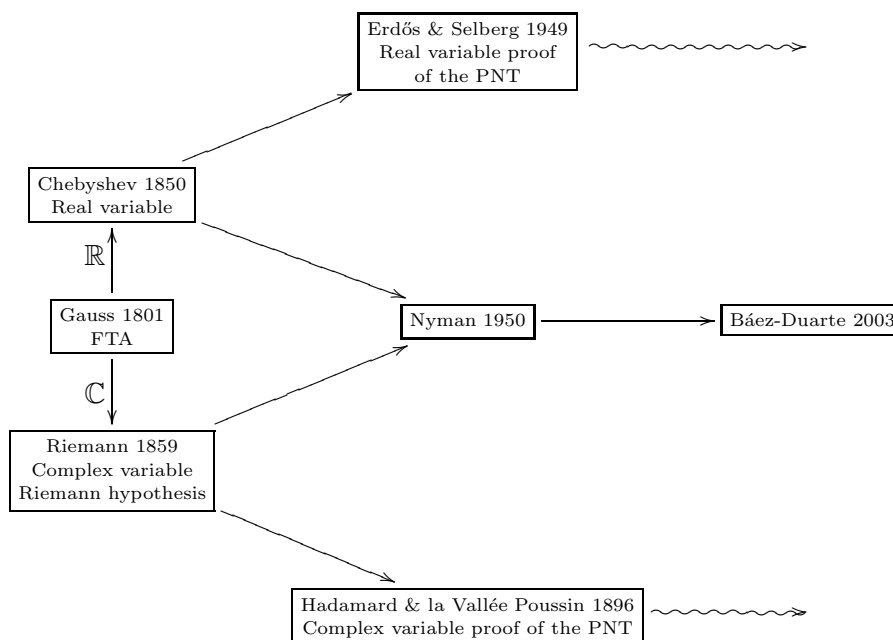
Erdős & Selberg 1949
Real variable proof
of the PNT

Chebyshev 1850
Real variable

$\mathbb{R}$

Gauss 1801
FTA

$\mathbb{C}$

Riemann 1859
Complex variable
Riemann hypothesis

Nyman 1950

Báez-Duarte 2003

Hadamard & la Vallée Poussin 1896
Complex variable proof of the PNT